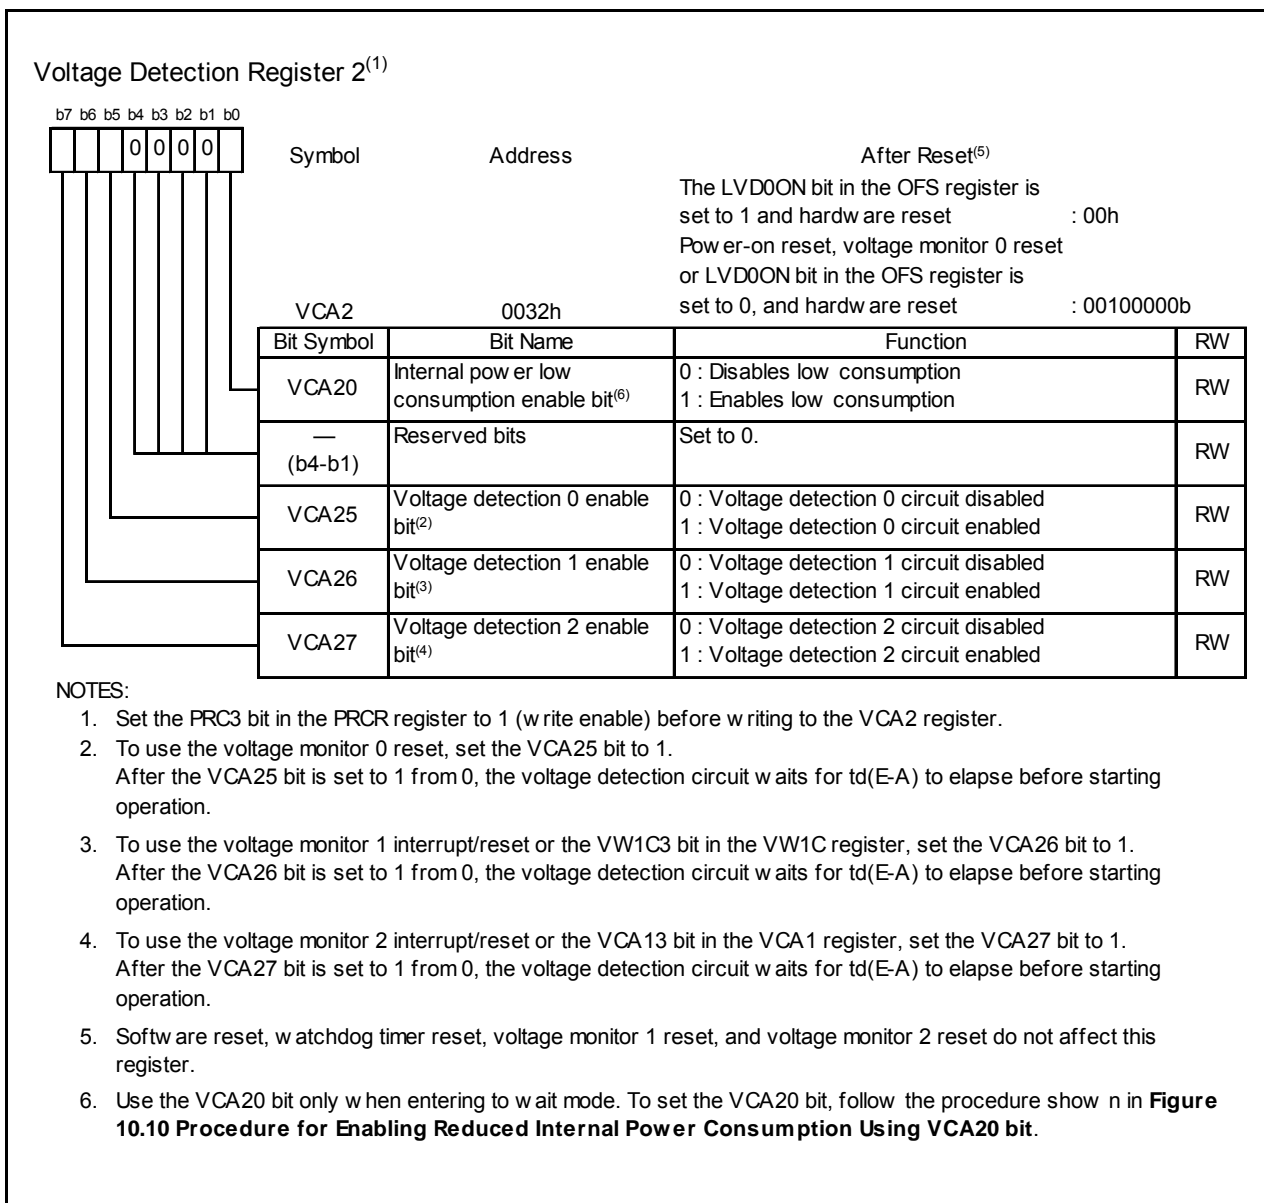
Voltage Detection Register 2$^{(1)}$

b7 b6 b5 b4 b3 b2 b1 b0

0 0 0 0

Symbol VCA2

Address 0032h

After Reset$^{(5)}$
The LVD0ON bit in the OFS register is set to 1 and hardware reset : 00h
Power-on reset, voltage monitor 0 reset or LVD0ON bit in the OFS register is set to 0, and hardware reset : 00100000b

| Bit Symbol | Bit Name | Function | RW |
|---|---|---|---|
| VCA20 | Internal power low consumption enable bit$^{(6)}$ | 0 : Disables low consumption<br>1 : Enables low consumption | RW |
| — (b4-b1) | Reserved bits | Set to 0. | RW |
| VCA25 | Voltage detection 0 enable bit$^{(2)}$ | 0 : Voltage detection 0 circuit disabled<br>1 : Voltage detection 0 circuit enabled | RW |
| VCA26 | Voltage detection 1 enable bit$^{(3)}$ | 0 : Voltage detection 1 circuit disabled<br>1 : Voltage detection 1 circuit enabled | RW |
| VCA27 | Voltage detection 2 enable bit$^{(4)}$ | 0 : Voltage detection 2 circuit disabled<br>1 : Voltage detection 2 circuit enabled | RW |

NOTES:
1. Set the PRC3 bit in the PRCR register to 1 (write enable) before writing to the VCA2 register.
2. To use the voltage monitor 0 reset, set the VCA25 bit to 1.
After the VCA25 bit is set to 1 from 0, the voltage detection circuit waits for td(E-A) to elapse before starting operation.
3. To use the voltage monitor 1 interrupt/reset or the VW1C3 bit in the VW1C register, set the VCA26 bit to 1.
After the VCA26 bit is set to 1 from 0, the voltage detection circuit waits for td(E-A) to elapse before starting operation.
4. To use the voltage monitor 2 interrupt/reset or the VCA13 bit in the VCA1 register, set the VCA27 bit to 1.
After the VCA27 bit is set to 1 from 0, the voltage detection circuit waits for td(E-A) to elapse before starting operation.
5. Software reset, watchdog timer reset, voltage monitor 1 reset, and voltage monitor 2 reset do not affect this register.
6. Use the VCA20 bit only when entering to wait mode. To set the VCA20 bit, follow the procedure shown in **Figure 10.10 Procedure for Enabling Reduced Internal Power Consumption Using VCA20 bit**.